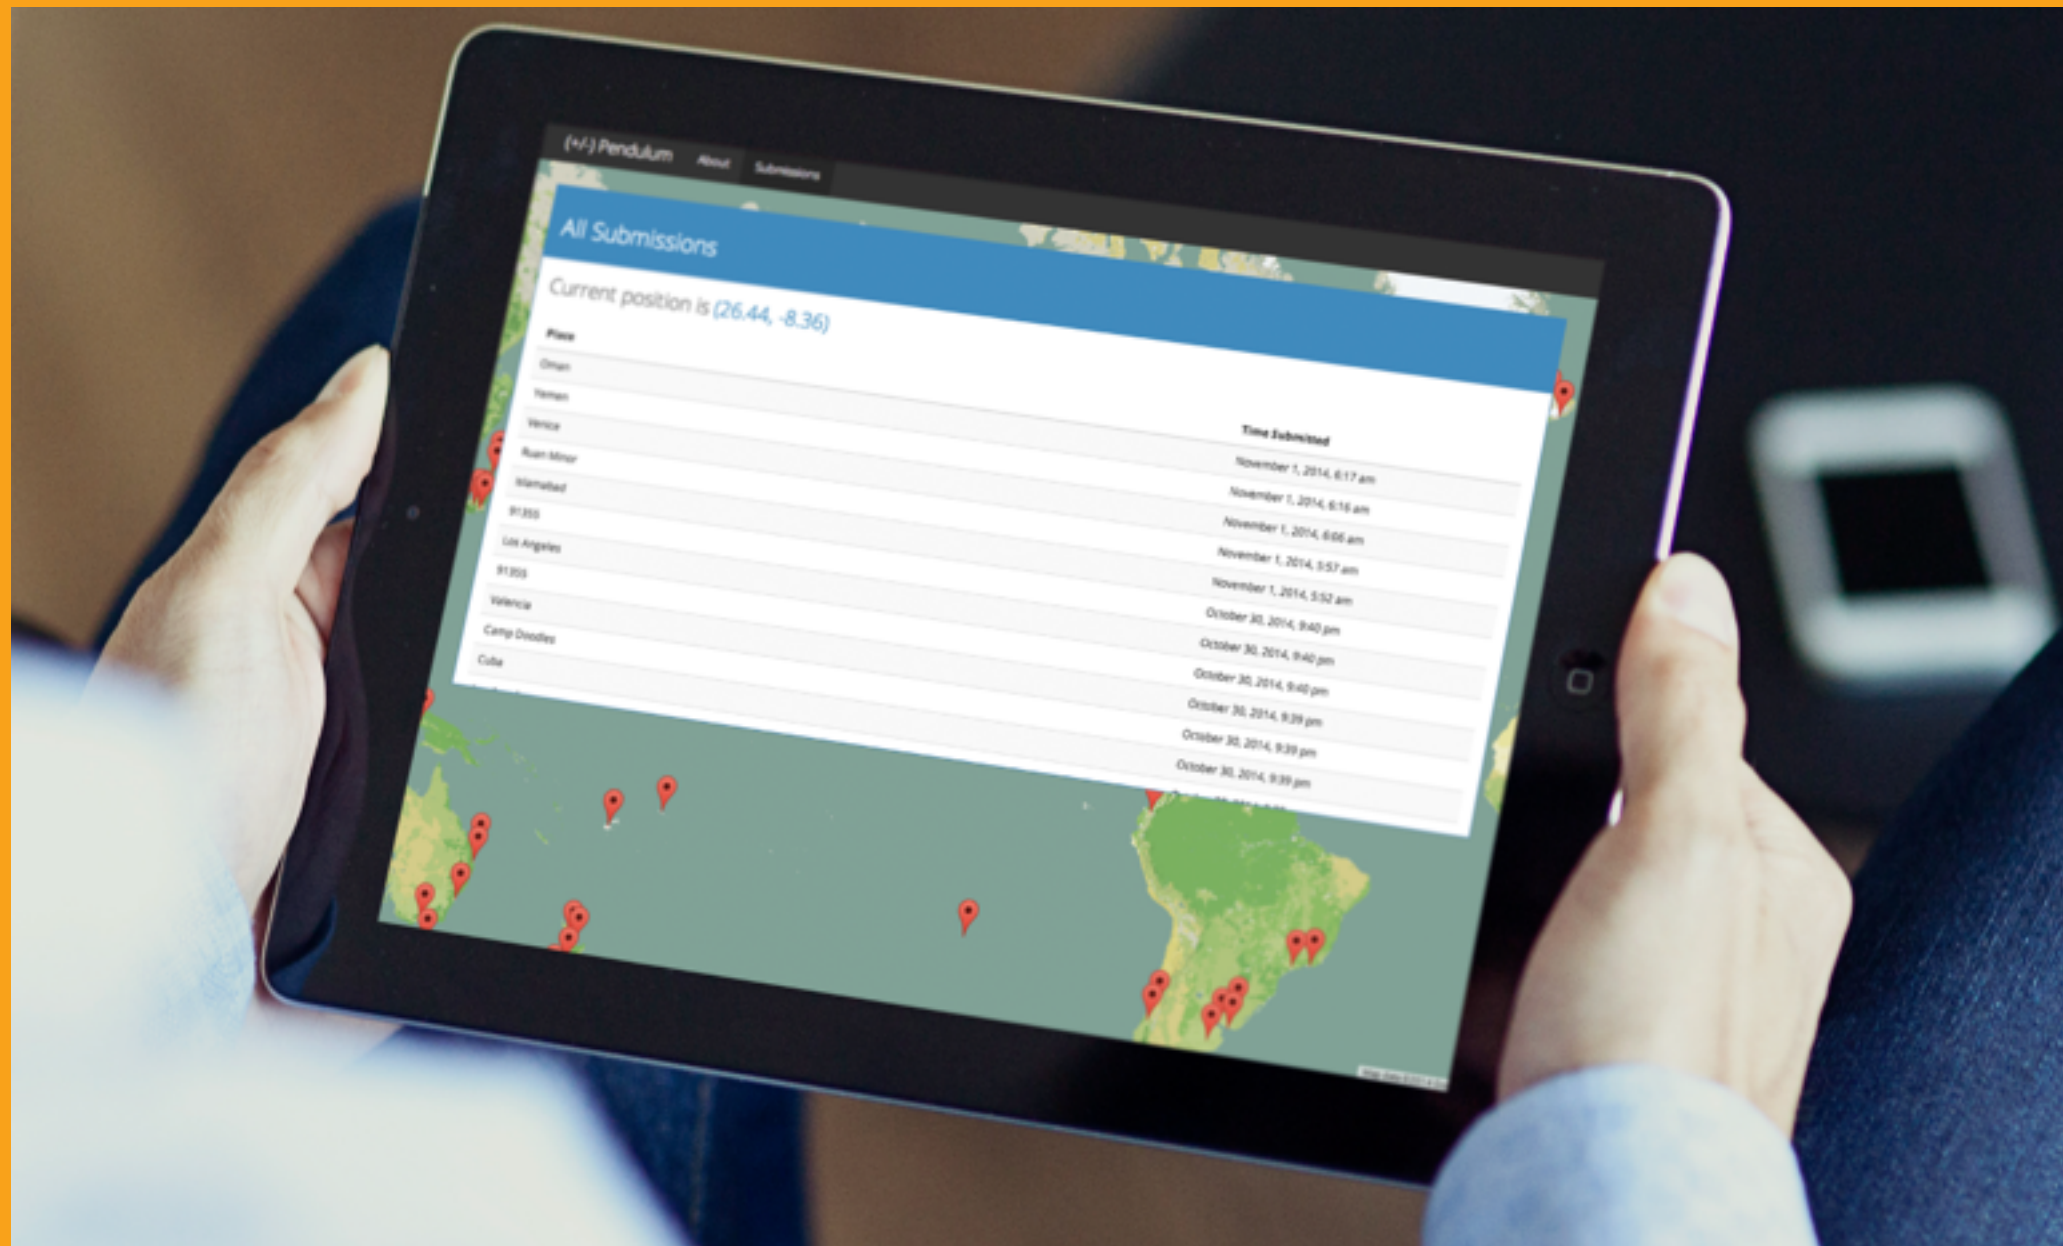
(+/-) Pendulum About Submissions

All Submissions

Current position is (26.44, -8.36)

| Place | Time Submitted |
|---|---|
| Oman | November 1, 2014, 6:17 am |
| Yemen | November 1, 2014, 6:16 am |
| Venice | November 1, 2014, 6:06 am |
| Ruan Minor | November 1, 2014, 5:57 am |
| Islamabad | November 1, 2014, 5:52 am |
| 91355 | October 30, 2014, 9:40 pm |
| Los Angeles | October 30, 2014, 9:40 pm |
| 91355 | October 30, 2014, 9:40 pm |
| Valencia | October 30, 2014, 9:39 pm |
| Camp Doodles | October 30, 2014, 9:39 pm |
| Cuba | October 30, 2014, 9:39 pm |
| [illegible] | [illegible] |